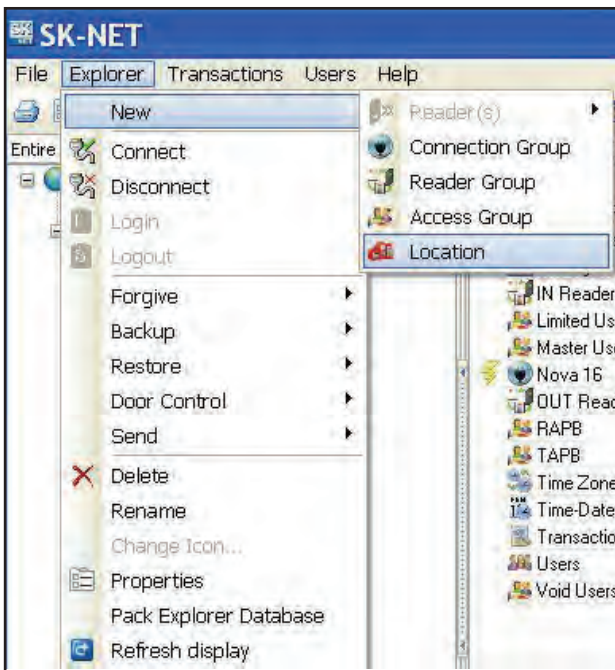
SK-NET

File Explorer Transactions Users Help

Entire

New
Connect
Disconnect
Login
Logout
Forgive
Backup
Restore
Door Control
Send
Delete
Rename
Change Icon...
Properties
Pack Explorer Database
Refresh display

Reader(s)
Connection Group
Reader Group
Access Group
Location

IN Reader
Limited Us
Master Us
Nova 16
OUT Read
RAPB
TAPB
Time Zone
Time-Date
Transactio
Users
Void Users